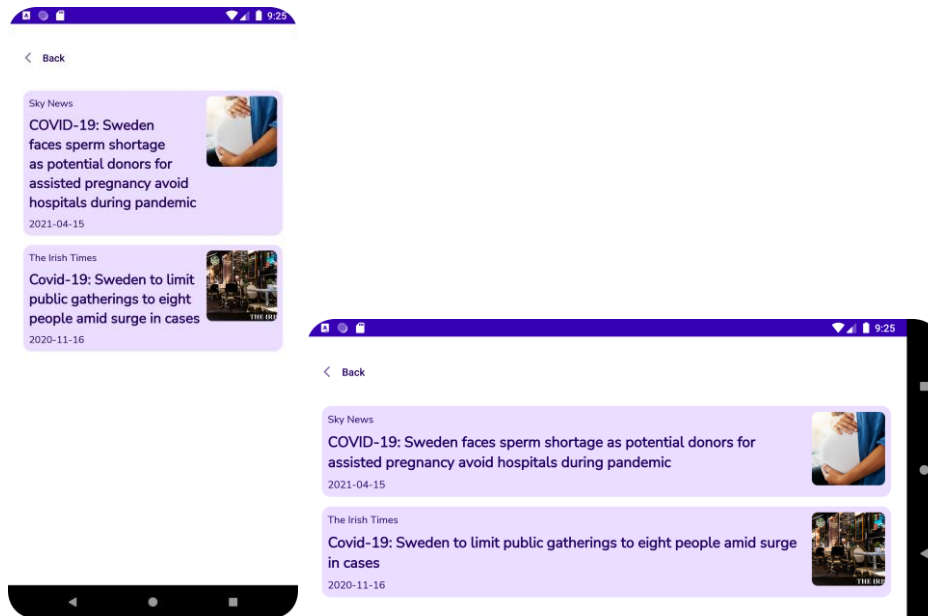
9:25

Back

Sky News
COVID-19: Sweden faces sperm shortage as potential donors for assisted pregnancy avoid hospitals during pandemic
2021-04-15

The Irish Times
Covid-19: Sweden to limit public gatherings to eight people amid surge in cases
2020-11-16

THE IRI

9:25

Back

Sky News
COVID-19: Sweden faces sperm shortage as potential donors for assisted pregnancy avoid hospitals during pandemic
2021-04-15

The Irish Times
Covid-19: Sweden to limit public gatherings to eight people amid surge in cases
2020-11-16

THE IRI